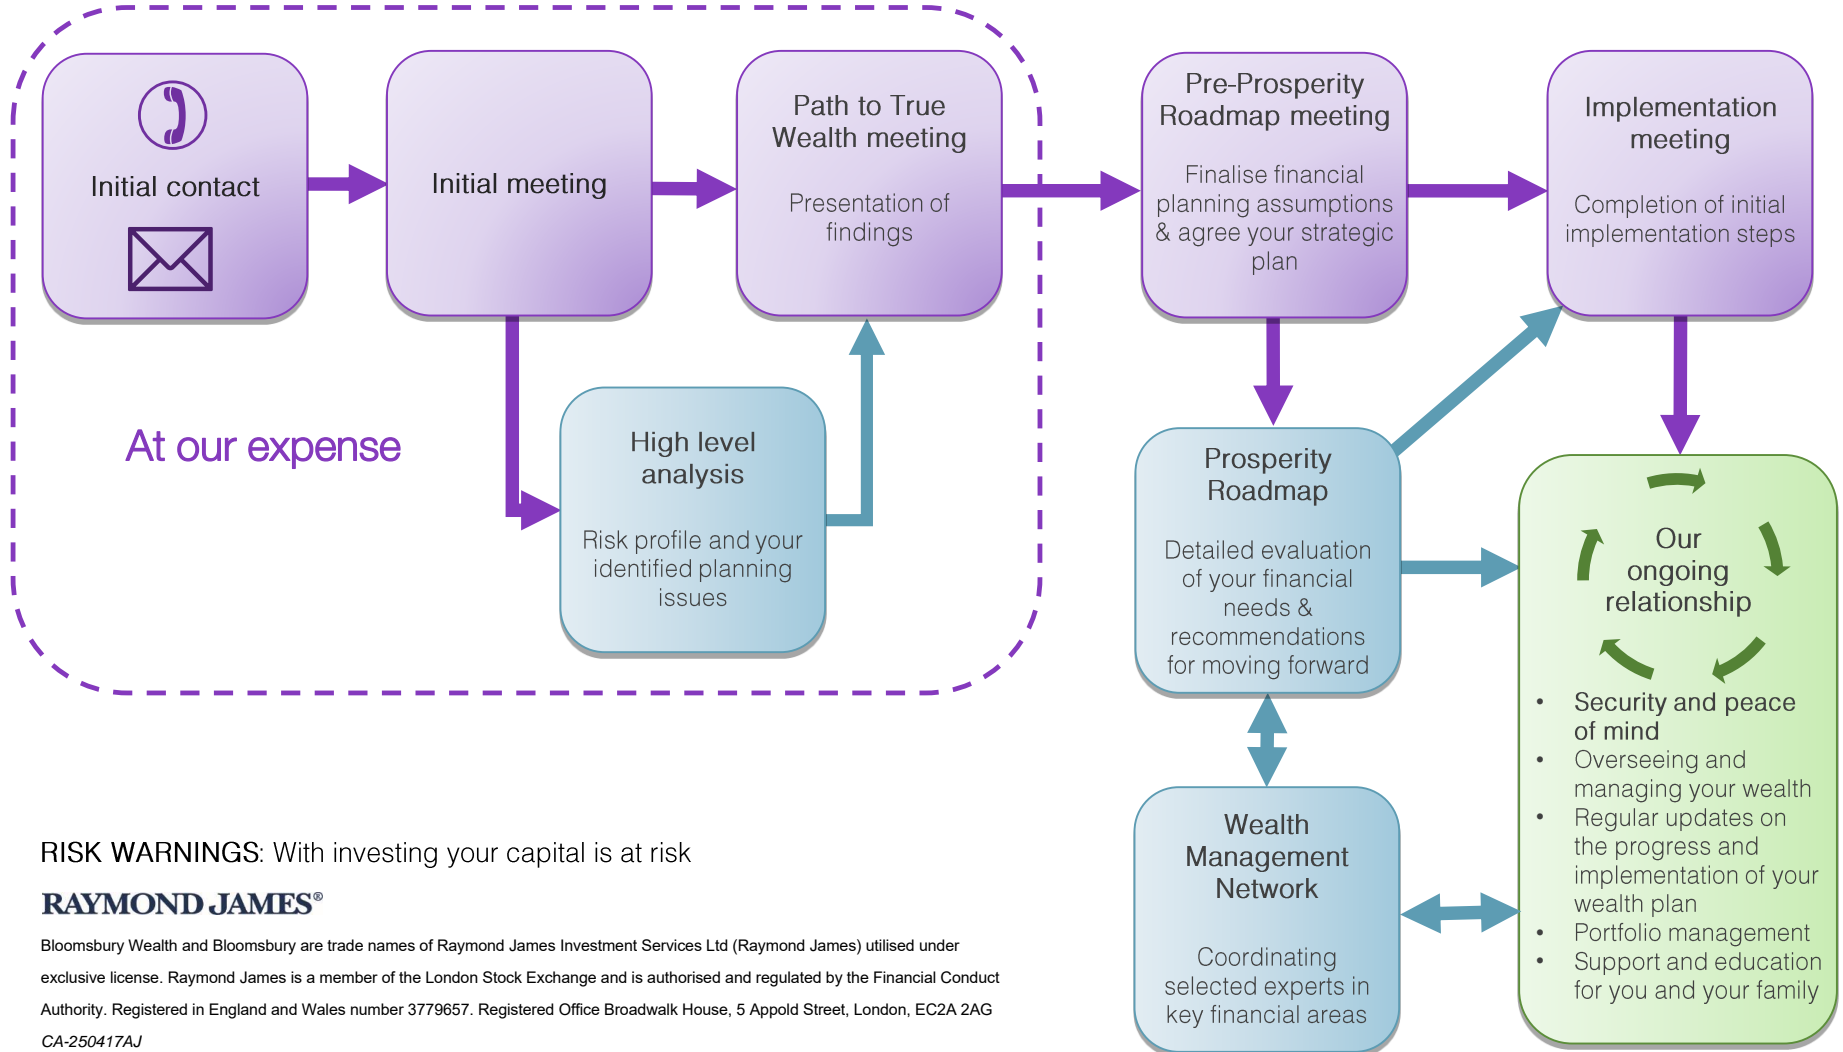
Initial contact

Initial meeting

Path to True Wealth meeting

Presentation of findings

Pre-Prosperity Roadmap meeting

Finalise financial planning assumptions & agree your strategic plan

Implementation meeting

Completion of initial implementation steps

At our expense

High level analysis

Risk profile and your identified planning issues

Prosperity Roadmap

Detailed evaluation of your financial needs & recommendations for moving forward

Our ongoing relationship

- Security and peace of mind
- Overseeing and managing your wealth
- Regular updates on the progress and implementation of your wealth plan
- Portfolio management
- Support and education for you and your family

Wealth Management Network

Coordinating selected experts in key financial areas

RISK WARNINGS: With investing your capital is at risk

RAYMOND JAMES®

Bloomsbury Wealth and Bloomsbury are trade names of Raymond James Investment Services Ltd (Raymond James) utilised under exclusive license. Raymond James is a member of the London Stock Exchange and is authorised and regulated by the Financial Conduct Authority. Registered in England and Wales number 3779657. Registered Office Broadwalk House, 5 Appold Street, London, EC2A 2AG

CA-250417AJ